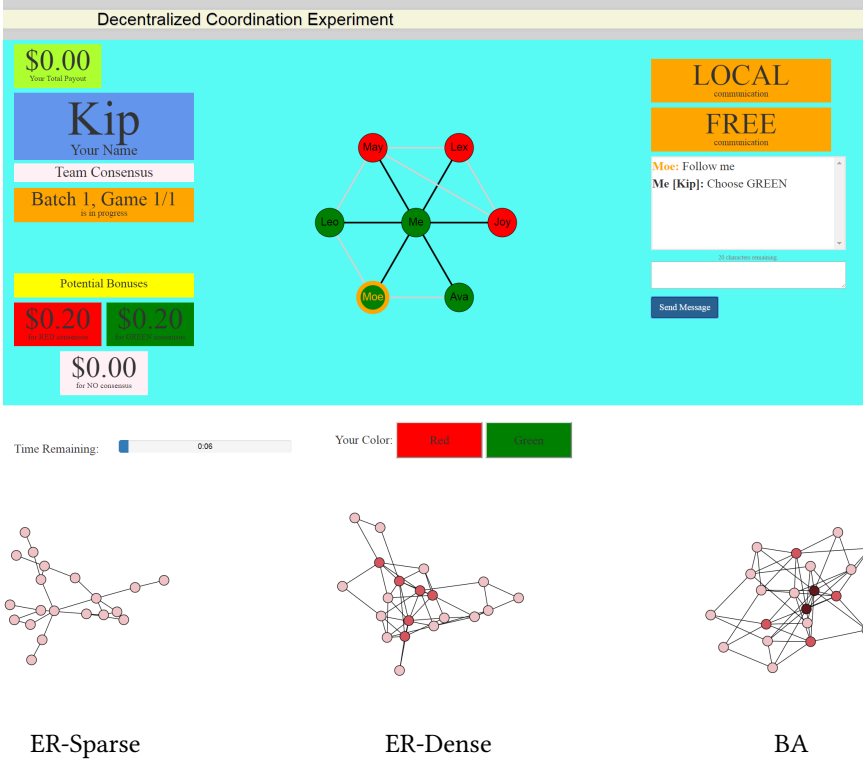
Decentralized Coordination Experiment

$0.00
Your Total Payout

Kip
Your Name

Team Consensus

Batch 1, Game 1/1
is in progress

Potential Bonuses

$0.20
for RED consensus

$0.20
for GREEN consensus

$0.00
for NO consensus

May
Lex
Leo
Me
Joy
Moe
Ava

LOCAL
communication

FREE
communication

Moe: Follow me
Me [Kip]: Choose GREEN

20 characters remaining

Send Message

Time Remaining: 0:06

Your Color: Red Green

ER-Sparse

ER-Dense

BA